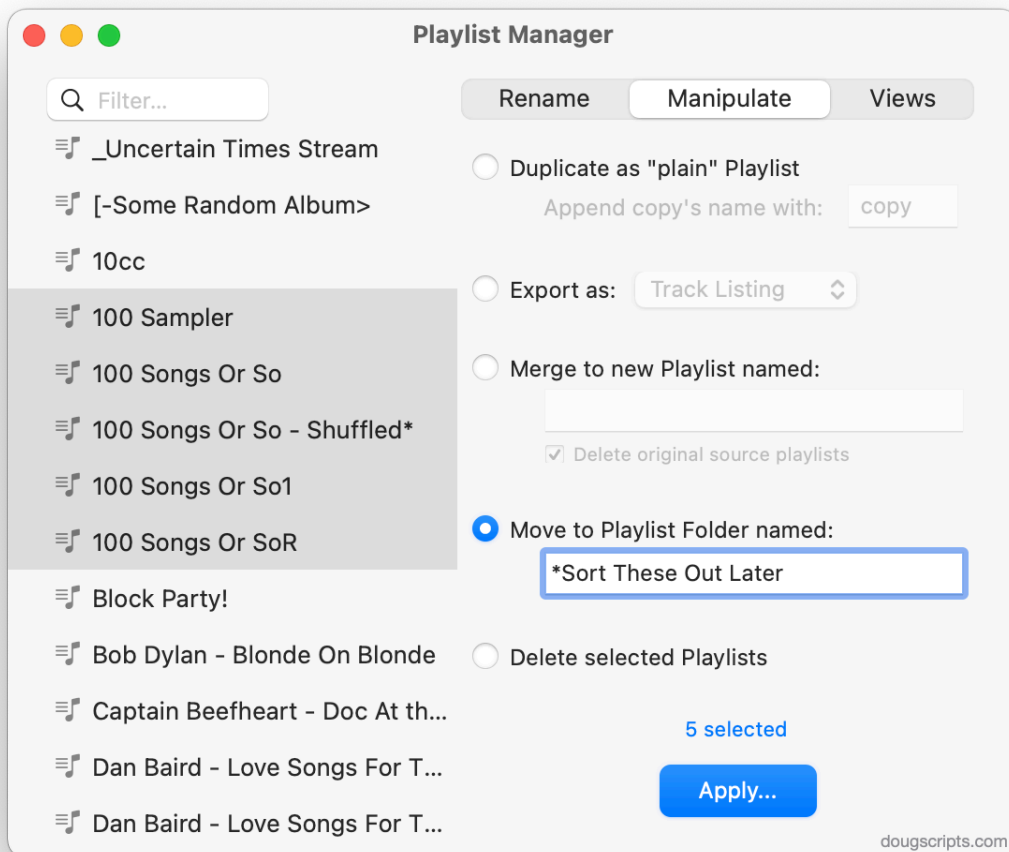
Playlist Manager

Filter...

_Uncertain Times Stream
[-Some Random Album>
10cc
100 Sampler
100 Songs Or So
100 Songs Or So - Shuffled*
100 Songs Or So1
100 Songs Or SoR
Block Party!
Bob Dylan - Blonde On Blonde
Captain Beefheart - Doc At th...
Dan Baird - Love Songs For T...
Dan Baird - Love Songs For T...

Rename | Manipulate | Views

Duplicate as "plain" Playlist
Append copy's name with: copy

Export as: Track Listing

Merge to new Playlist named:

Delete original source playlists

Move to Playlist Folder named:
*Sort These Out Later

Delete selected Playlists

5 selected

Apply...

dougscripts.com